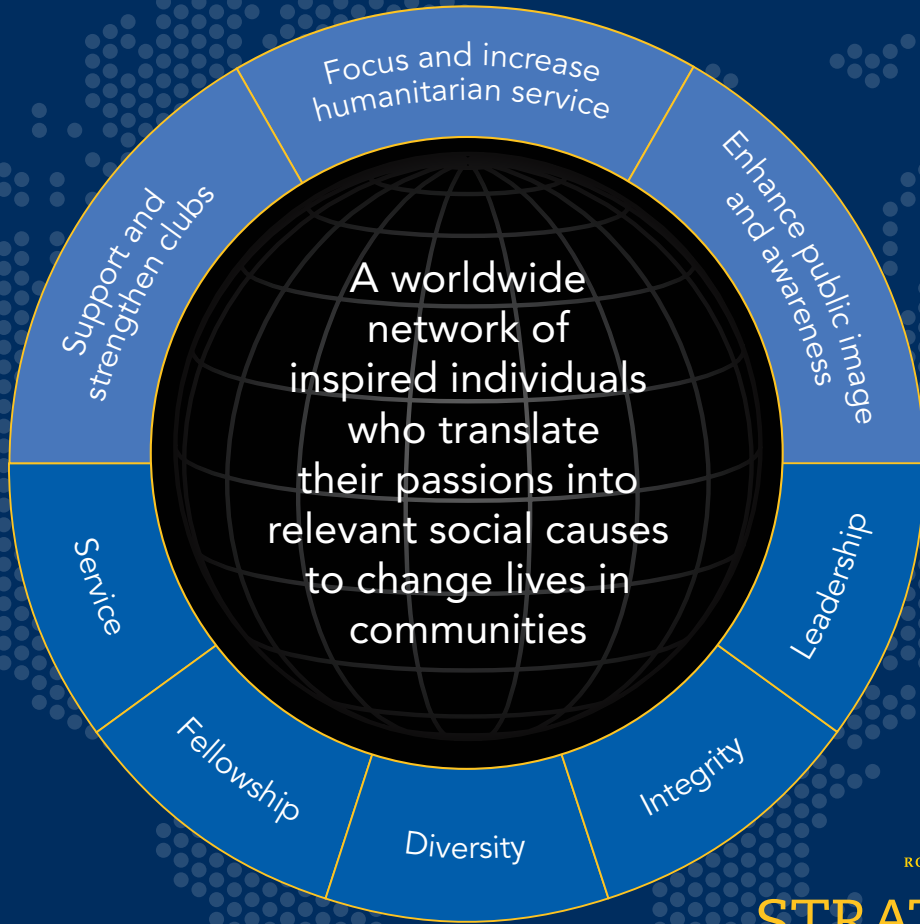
Focus and increase humanitarian service

Enhance public image and awareness

Support and strengthen clubs

A worldwide network of inspired individuals who translate their passions into relevant social causes to change lives in communities

Service

Leadership

Fellowship

Diversity

Integrity

RO

STRA